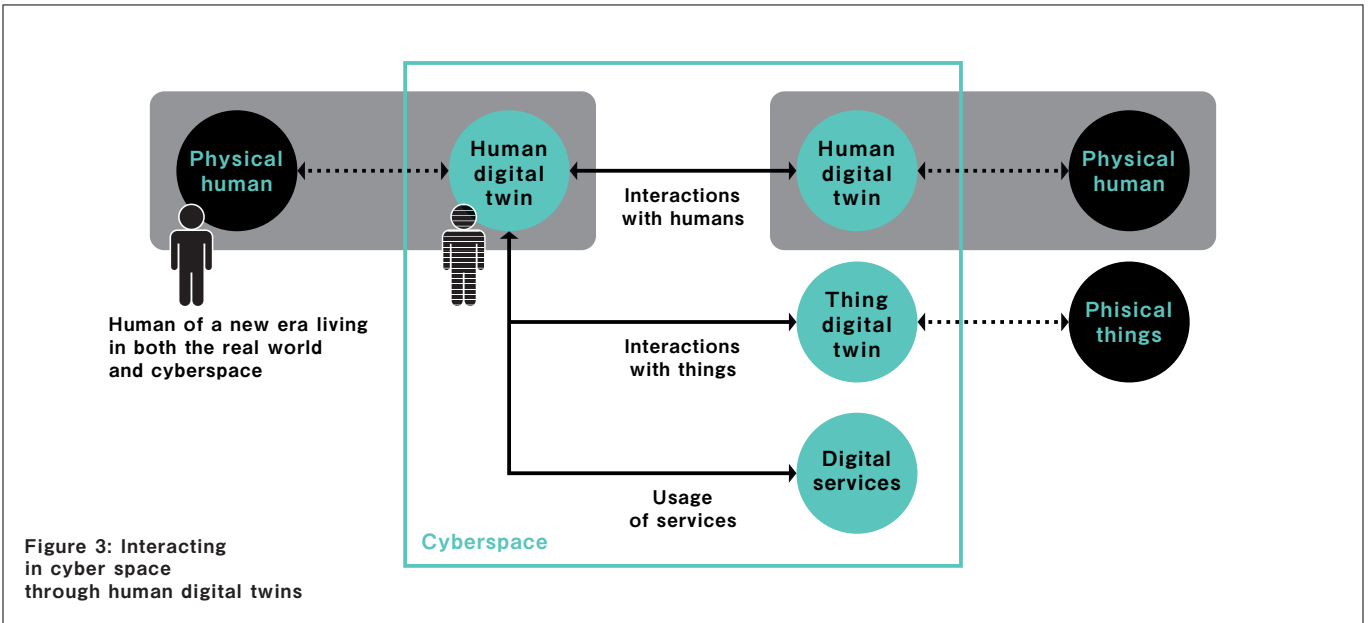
Physical human

Human digital twin

Interactions with humans

Human digital twin

Physical human

Human of a new era living in both the real world and cyberspace

Thing digital twin

Phisical things

Interactions with things

Digital services

Usage of services

Cyberspace

Figure 3: Interacting in cyber space through human digital twins